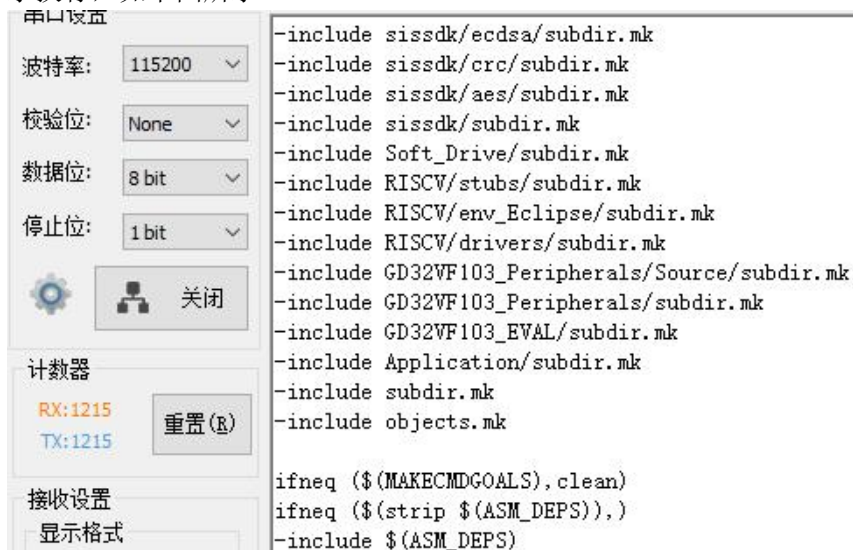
串口设置

波特率: 115200

校验位: None

数据位: 8 bit

停止位: 1 bit

关闭

计数器

RX:1215

TX:1215

重置(R)

接收设置

显示格式

-include sissdk/ecdsa/subdir.mk
-include sissdk/crc/subdir.mk
-include sissdk/aes/subdir.mk
-include sissdk/subdir.mk
-include Soft_Drive/subdir.mk
-include RISCV/stubs/subdir.mk
-include RISCV/env_Eclipse/subdir.mk
-include RISCV/drivers/subdir.mk
-include GD32VF103_Peripherals/Source/subdir.mk
-include GD32VF103_Peripherals/subdir.mk
-include GD32VF103_EVAL/subdir.mk
-include Application/subdir.mk
-include subdir.mk
-include objects.mk

ifneq ($(MAKECMDGOALS),clean)
ifneq ($(strip $(ASM_DEPS)),)
-include $(ASM_DEPS)